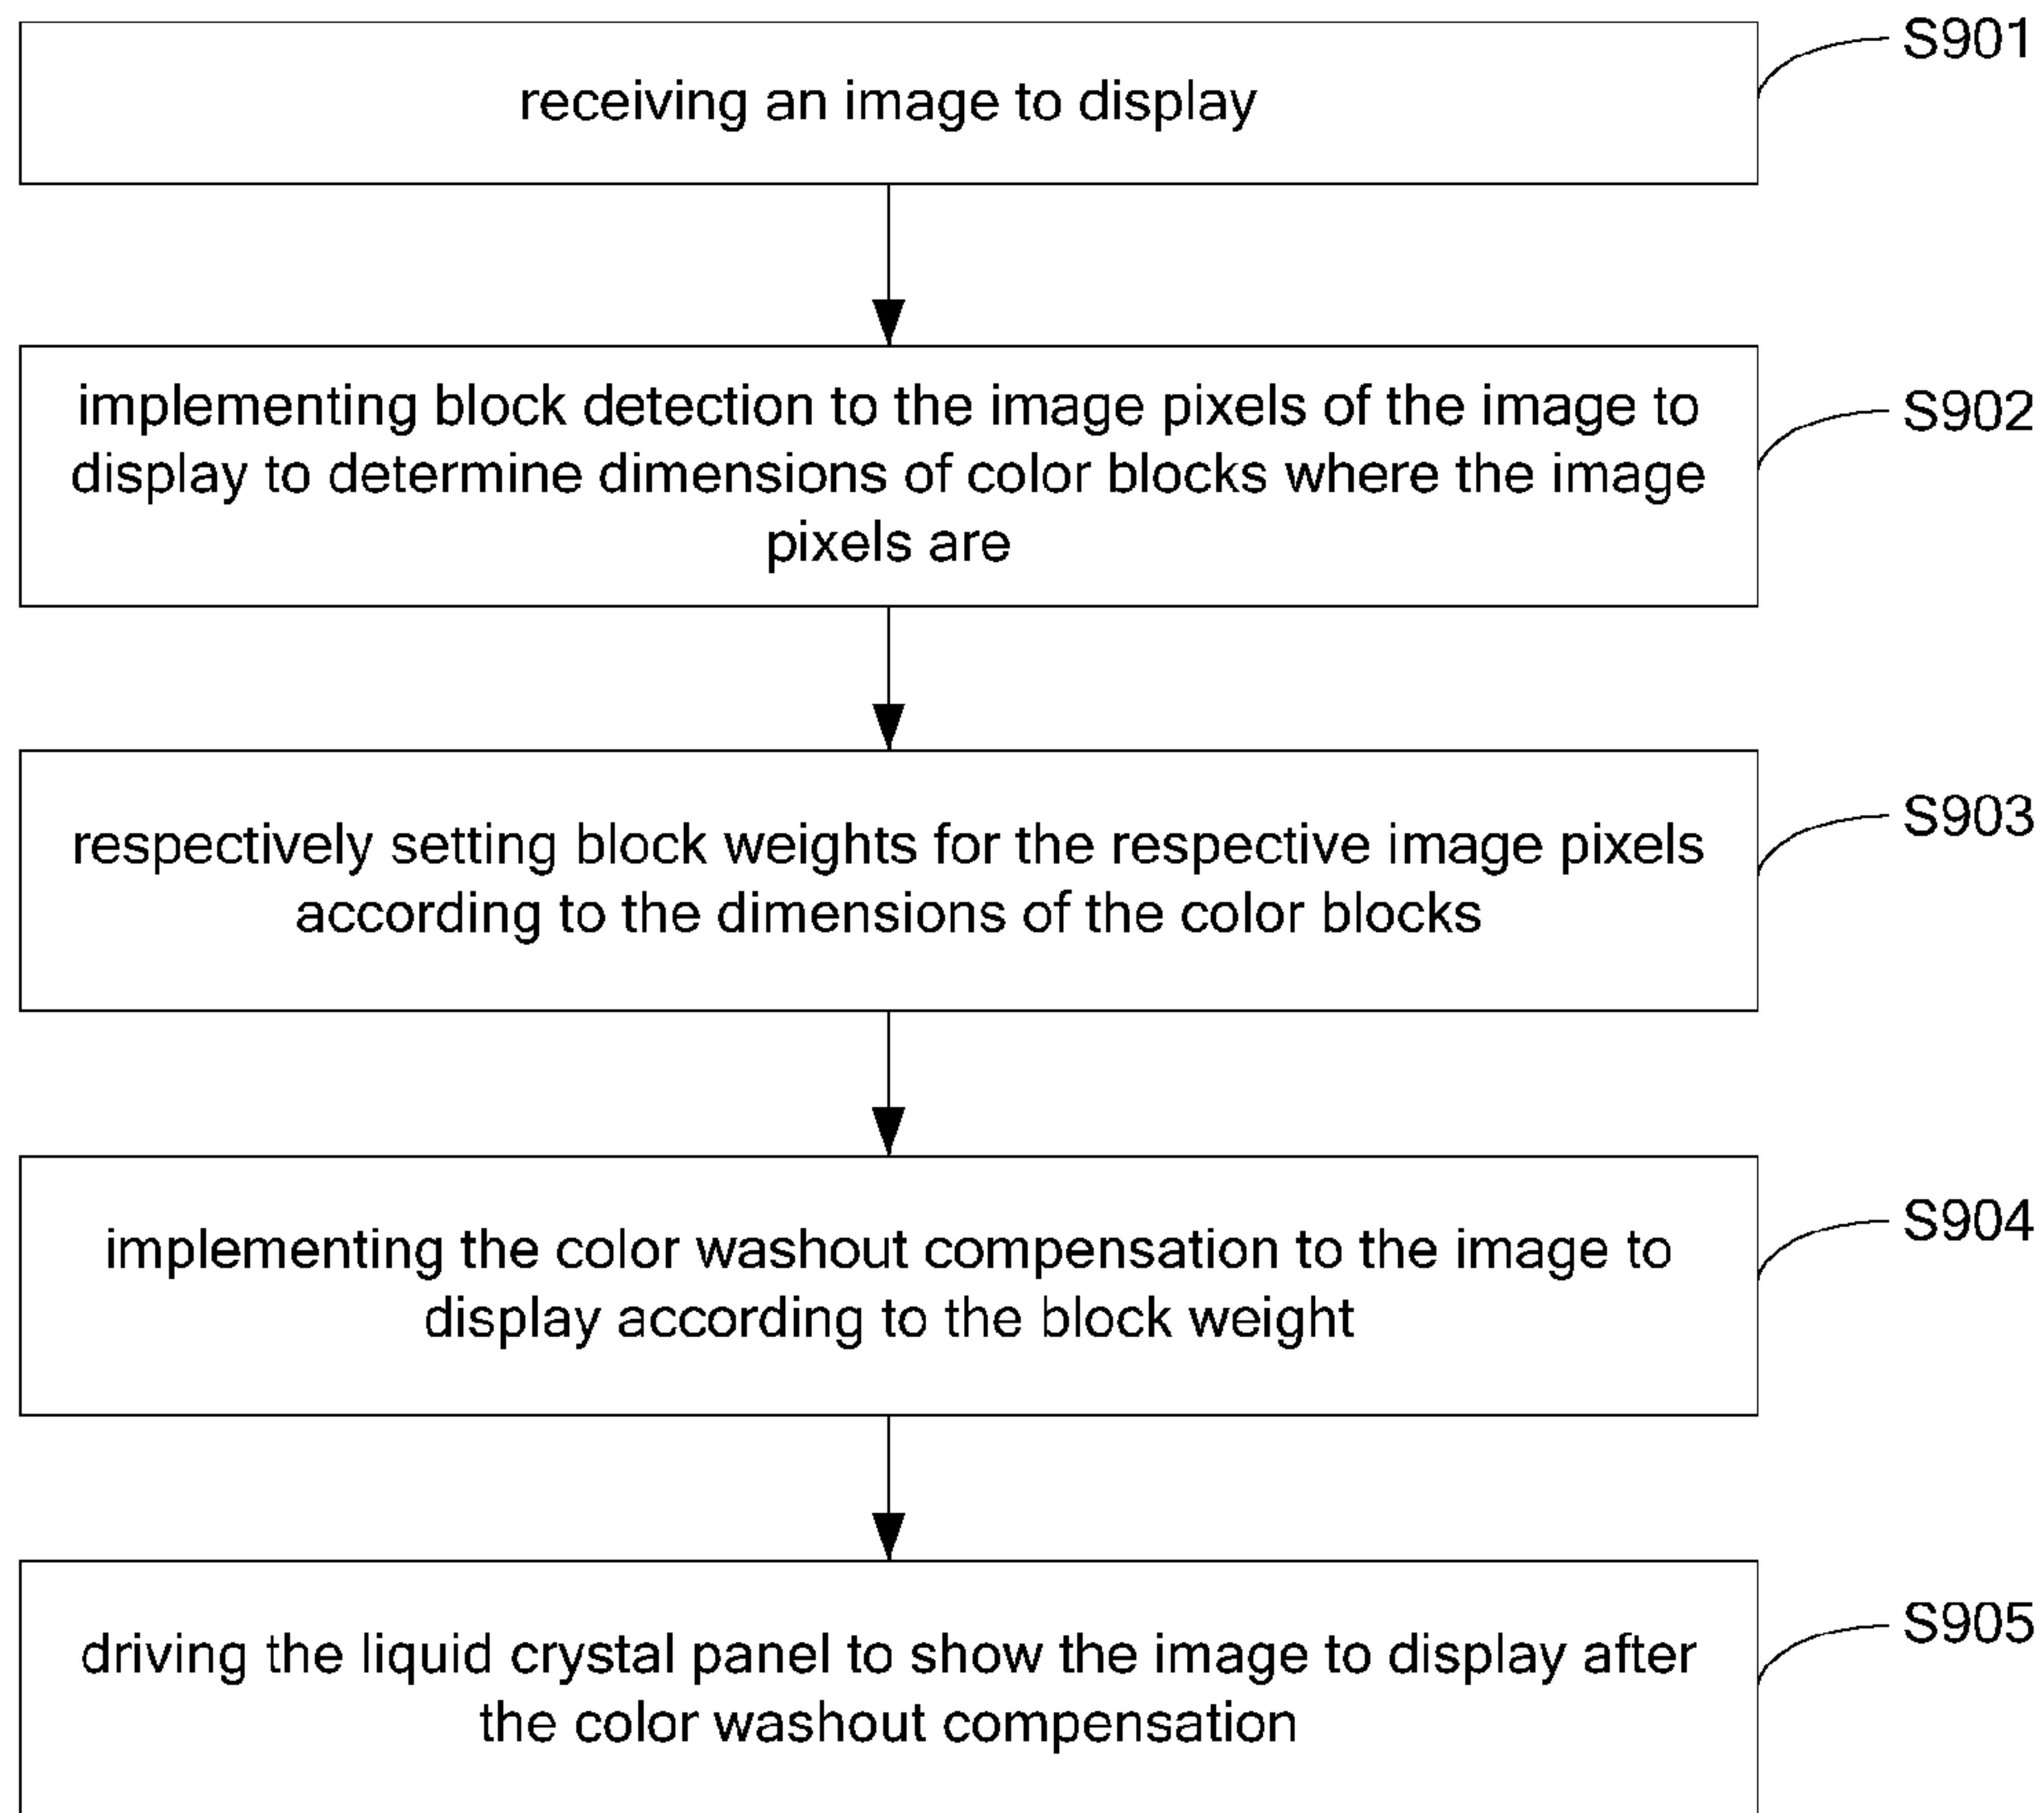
receiving an image to display

S901

implementing block detection to the image pixels of the image to display to determine dimensions of color blocks where the image pixels are

S902

respectively setting block weights for the respective image pixels according to the dimensions of the color blocks

S903

implementing the color washout compensation to the image to display according to the block weight

S904

driving the liquid crystal panel to show the image to display after the color washout compensation

S905